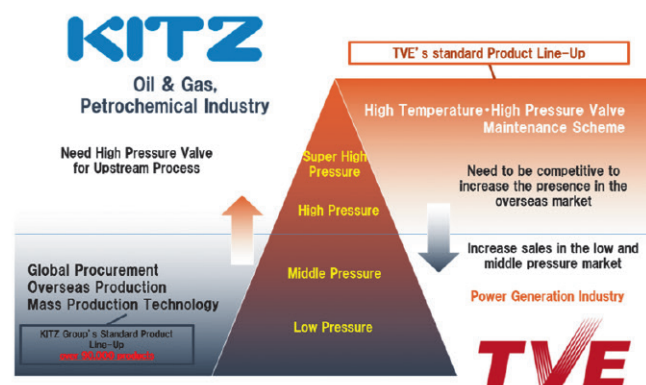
KITZ

Oil & Gas, Petrochemical Industry

TVE's standard Product Line-Up

High Temperature・High Pressure Valve Maintenance Scheme

Need High Pressure Valve for Upstream Process

Super High Pressure

High Pressure

Need to be competitive to increase the presence in the overseas market

Increase sales in the low and middle pressure market

Middle Pressure

Global Procurement
Overseas Production
Mass Production Technology

Power Generation Industry

Low Pressure

KITZ Group's Standard Product Line-Up
over 20,000 products

TVE